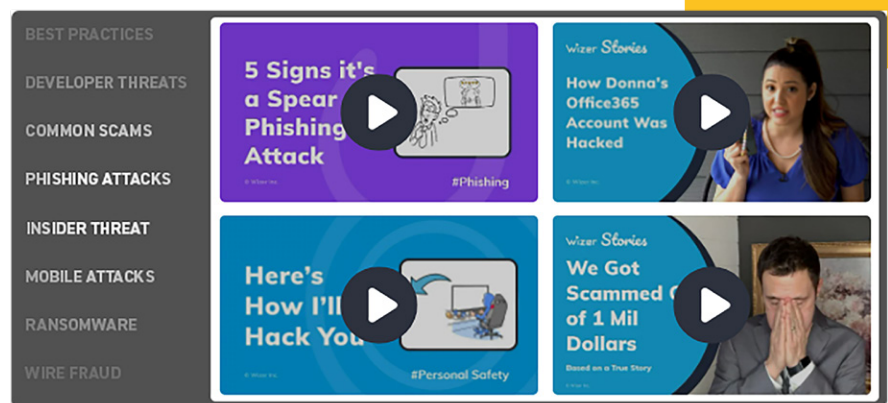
BEST PRACTICES
DEVELOPER THREATS
COMMON SCAMS
PHISHING ATTACKS
INSIDER THREAT
MOBILE ATTACKS
RANSOMWARE
WIRE FRAUD

5 Signs it's a Spear Phishing Attack
#Phishing
© Wizer Inc.

Wizer Stories
How Donna's Office365 Account Was Hacked
© Wizer Inc.

Here's How I'll Hack You
#Personal Safety
© Wizer Inc.

Wizer Stories
We Got Scammed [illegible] of 1 Mil Dollars
Based on a True Story